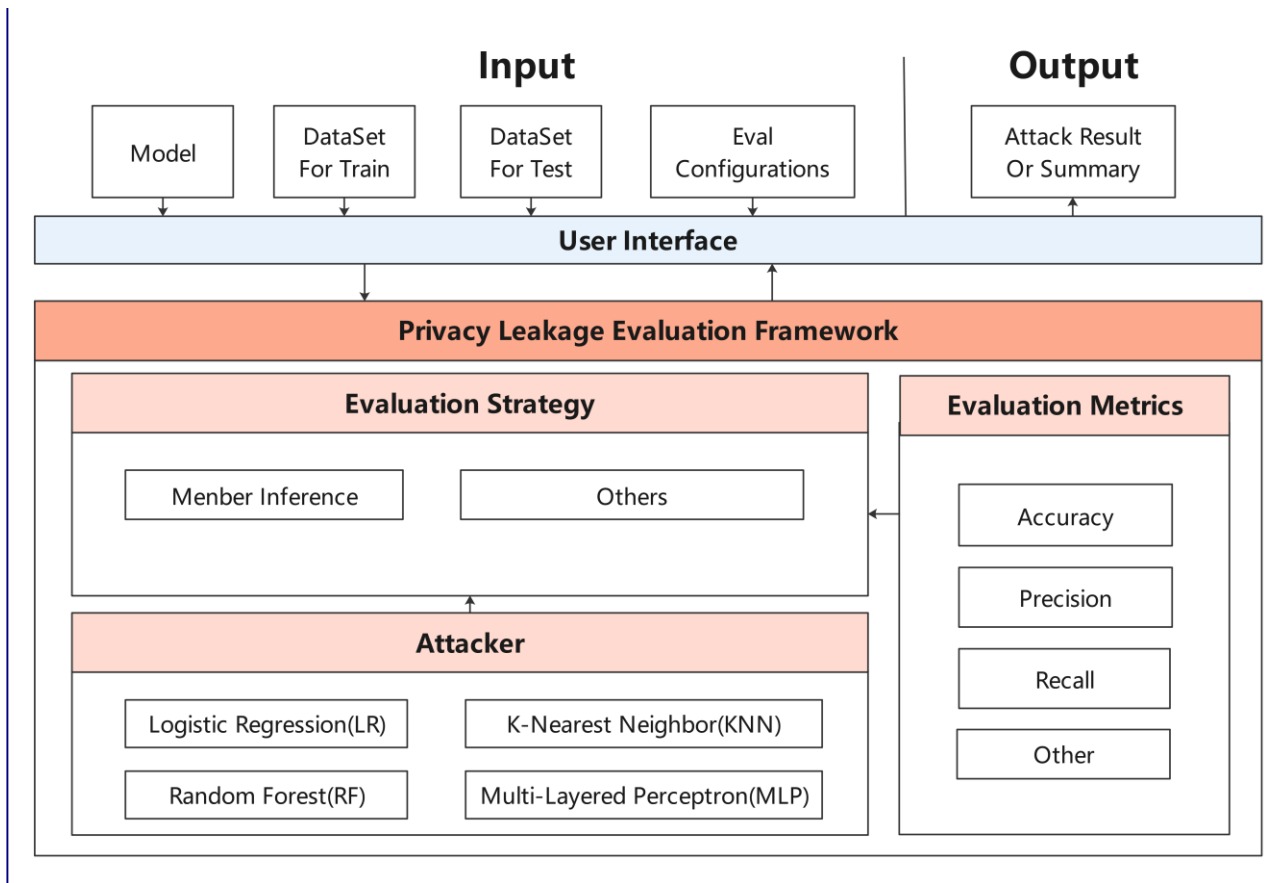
Input

Output

Model

DataSet For Train

DataSet For Test

Eval Configurations

Attack Result Or Summary

User Interface

Privacy Leakage Evaluation Framework

Evaluation Strategy

Menber Inference

Others

Evaluation Metrics

Accuracy

Precision

Recall

Other

Attacker

Logistic Regression(LR)

K-Nearest Neighbor(KNN)

Random Forest(RF)

Multi-Layered Perceptron(MLP)